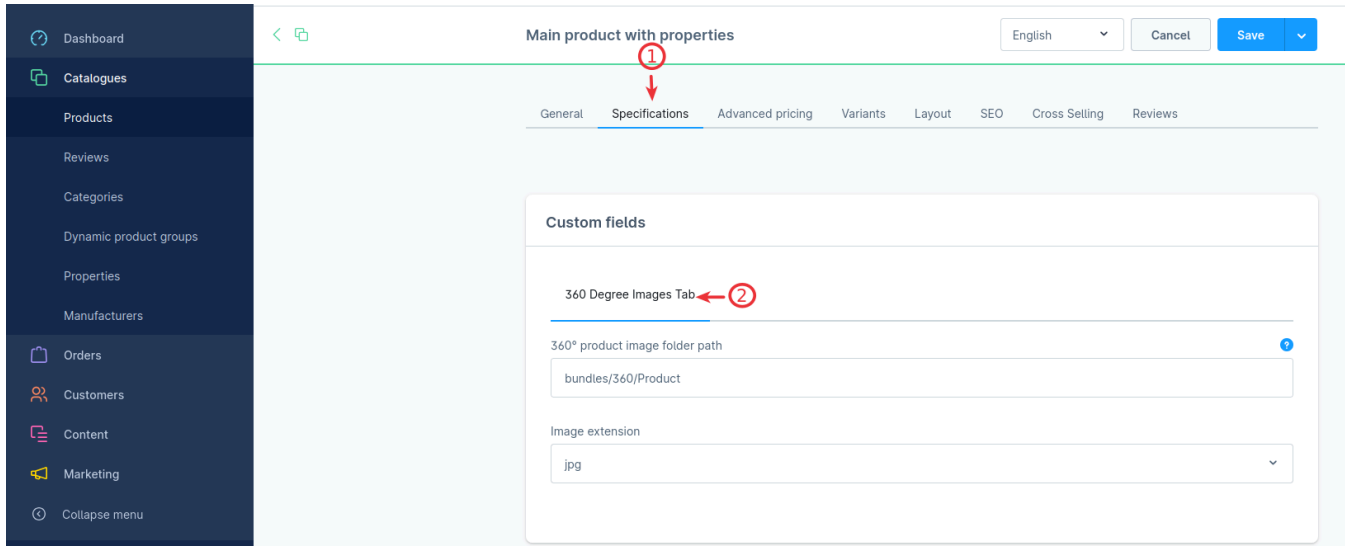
Dashboard
Catalogues
Products
Reviews
Categories
Dynamic product groups
Properties
Manufacturers
Orders
Customers
Content
Marketing
Collapse menu

Main product with properties

English
Cancel
Save

1

General
Specifications
Advanced pricing
Variants
Layout
SEO
Cross Selling
Reviews

Custom fields

360 Degree Images Tab
2

360° product image folder path
bundles/360/Product

Image extension
jpg